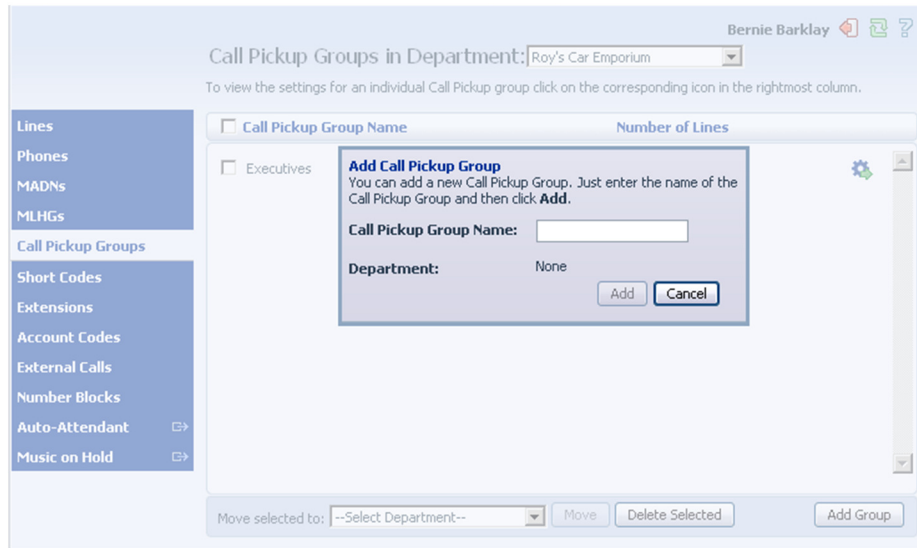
Bernie Barklay

Call Pickup Groups in Department: Roy's Car Emporium

To view the settings for an individual Call Pickup group click on the corresponding icon in the rightmost column.

Lines
Phones
MADNs
MLHGs
Call Pickup Groups
Short Codes
Extensions
Account Codes
External Calls
Number Blocks
Auto-Attendant
Music on Hold

Call Pickup Group Name | Number of Lines

Executives

Add Call Pickup Group
You can add a new Call Pickup Group. Just enter the name of the Call Pickup Group and then click **Add**.

Call Pickup Group Name:

Department: None

Add Cancel

Move selected to: --Select Department-- Move Delete Selected Add Group